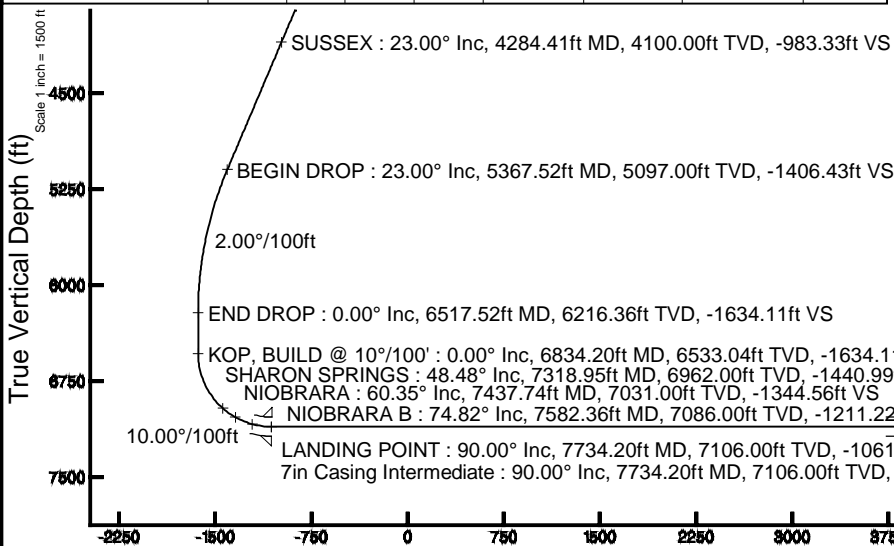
Scale 1 inch = 1500 ft

True Vertical Depth (ft)

SUSSEX : 23.00° Inc, 4284.41ft MD, 4100.00ft TVD, -983.33ft VS

BEGIN DROP : 23.00° Inc, 5367.52ft MD, 5097.00ft TVD, -1406.43ft VS

2.00°/100ft

END DROP : 0.00° Inc, 6517.52ft MD, 6216.36ft TVD, -1634.11ft VS

KOP, BUILD @ 10°/100' : 0.00° Inc, 6834.20ft MD, 6533.04ft TVD, -1634.1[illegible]

SHARON SPRINGS : 48.48° Inc, 7318.95ft MD, 6962.00ft TVD, -1440.99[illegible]

NIOBRARA : 60.35° Inc, 7437.74ft MD, 7031.00ft TVD, -1344.56ft VS

NIOBRARA B : 74.82° Inc, 7582.36ft MD, 7086.00ft TVD, -1211.22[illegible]

10.00°/100ft

LANDING POINT : 90.00° Inc, 7734.20ft MD, 7106.00ft TVD, -1061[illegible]

7in Casing Intermediate : 90.00° Inc, 7734.20ft MD, 7106.00ft TVD, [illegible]

4500
5250
6000
6750
7500

-2250 -1500 -750 0 750 1500 2250 3000 375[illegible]